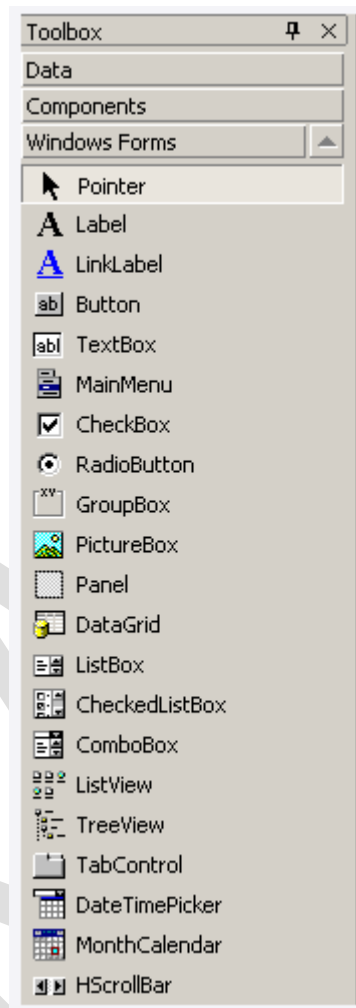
Toolbox
Data
Components
Windows Forms
Pointer
Label
LinkLabel
Button
TextBox
MainMenu
CheckBox
RadioButton
GroupBox
PictureBox
Panel
DataGrid
ListBox
CheckedListBox
ComboBox
ListView
TreeView
TabControl
DateTimePicker
MonthCalendar
HScrollBar